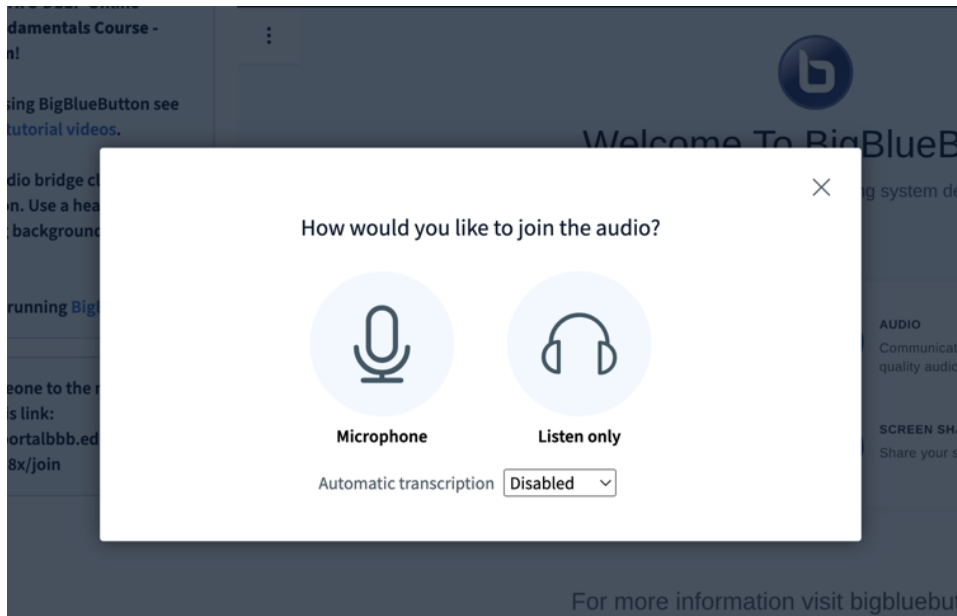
damentals Course -
n!

sing BigBlueButton see
tutorial videos.

dio bridge cl
n. Use a hea
background

running Big

eone to the
s link:
ortalbbb.ed
8x/join

⋮

Welcome To BigBlueB
g system de

AUDIO
Communicat
quality audio

SCREEN SHA
Share your s

For more information visit bigbluebu

How would you like to join the audio?

Microphone

Listen only

Automatic transcription Disabled